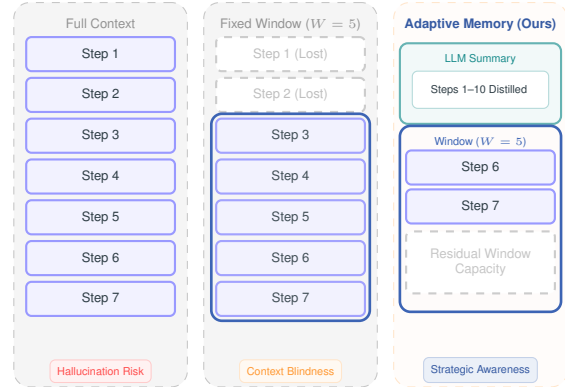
Full Context

Step 1

Step 2

Step 3

Step 4

Step 5

Step 6

Step 7

Hallucination Risk

Fixed Window ($W = 5$)

Step 1 (Lost)

Step 2 (Lost)

Step 3

Step 4

Step 5

Step 6

Step 7

Context Blindness

Adaptive Memory (Ours)

LLM Summary

Steps 1–10 Distilled

Window ($W = 5$)

Step 6

Step 7

Residual Window Capacity

Strategic Awareness